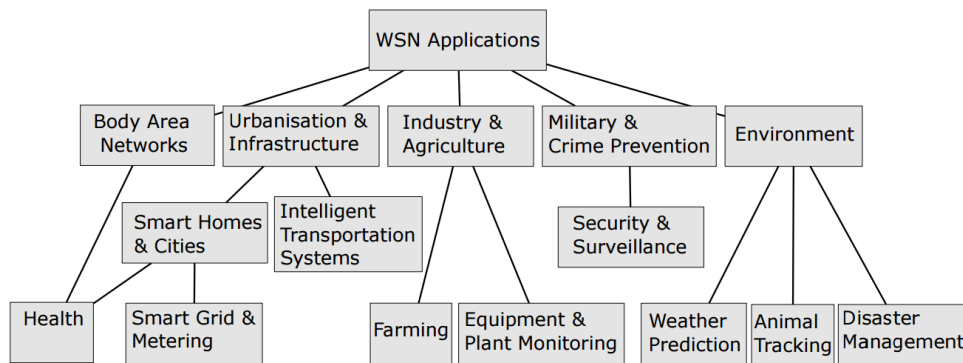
WSN Applications

Body Area Networks

Urbanisation & Infrastructure

Industry & Agriculture

Military & Crime Prevention

Environment

Smart Homes & Cities

Intelligent Transportation Systems

Security & Surveillance

Health

Smart Grid & Metering

Farming

Equipment & Plant Monitoring

Weather Prediction

Animal Tracking

Disaster Management